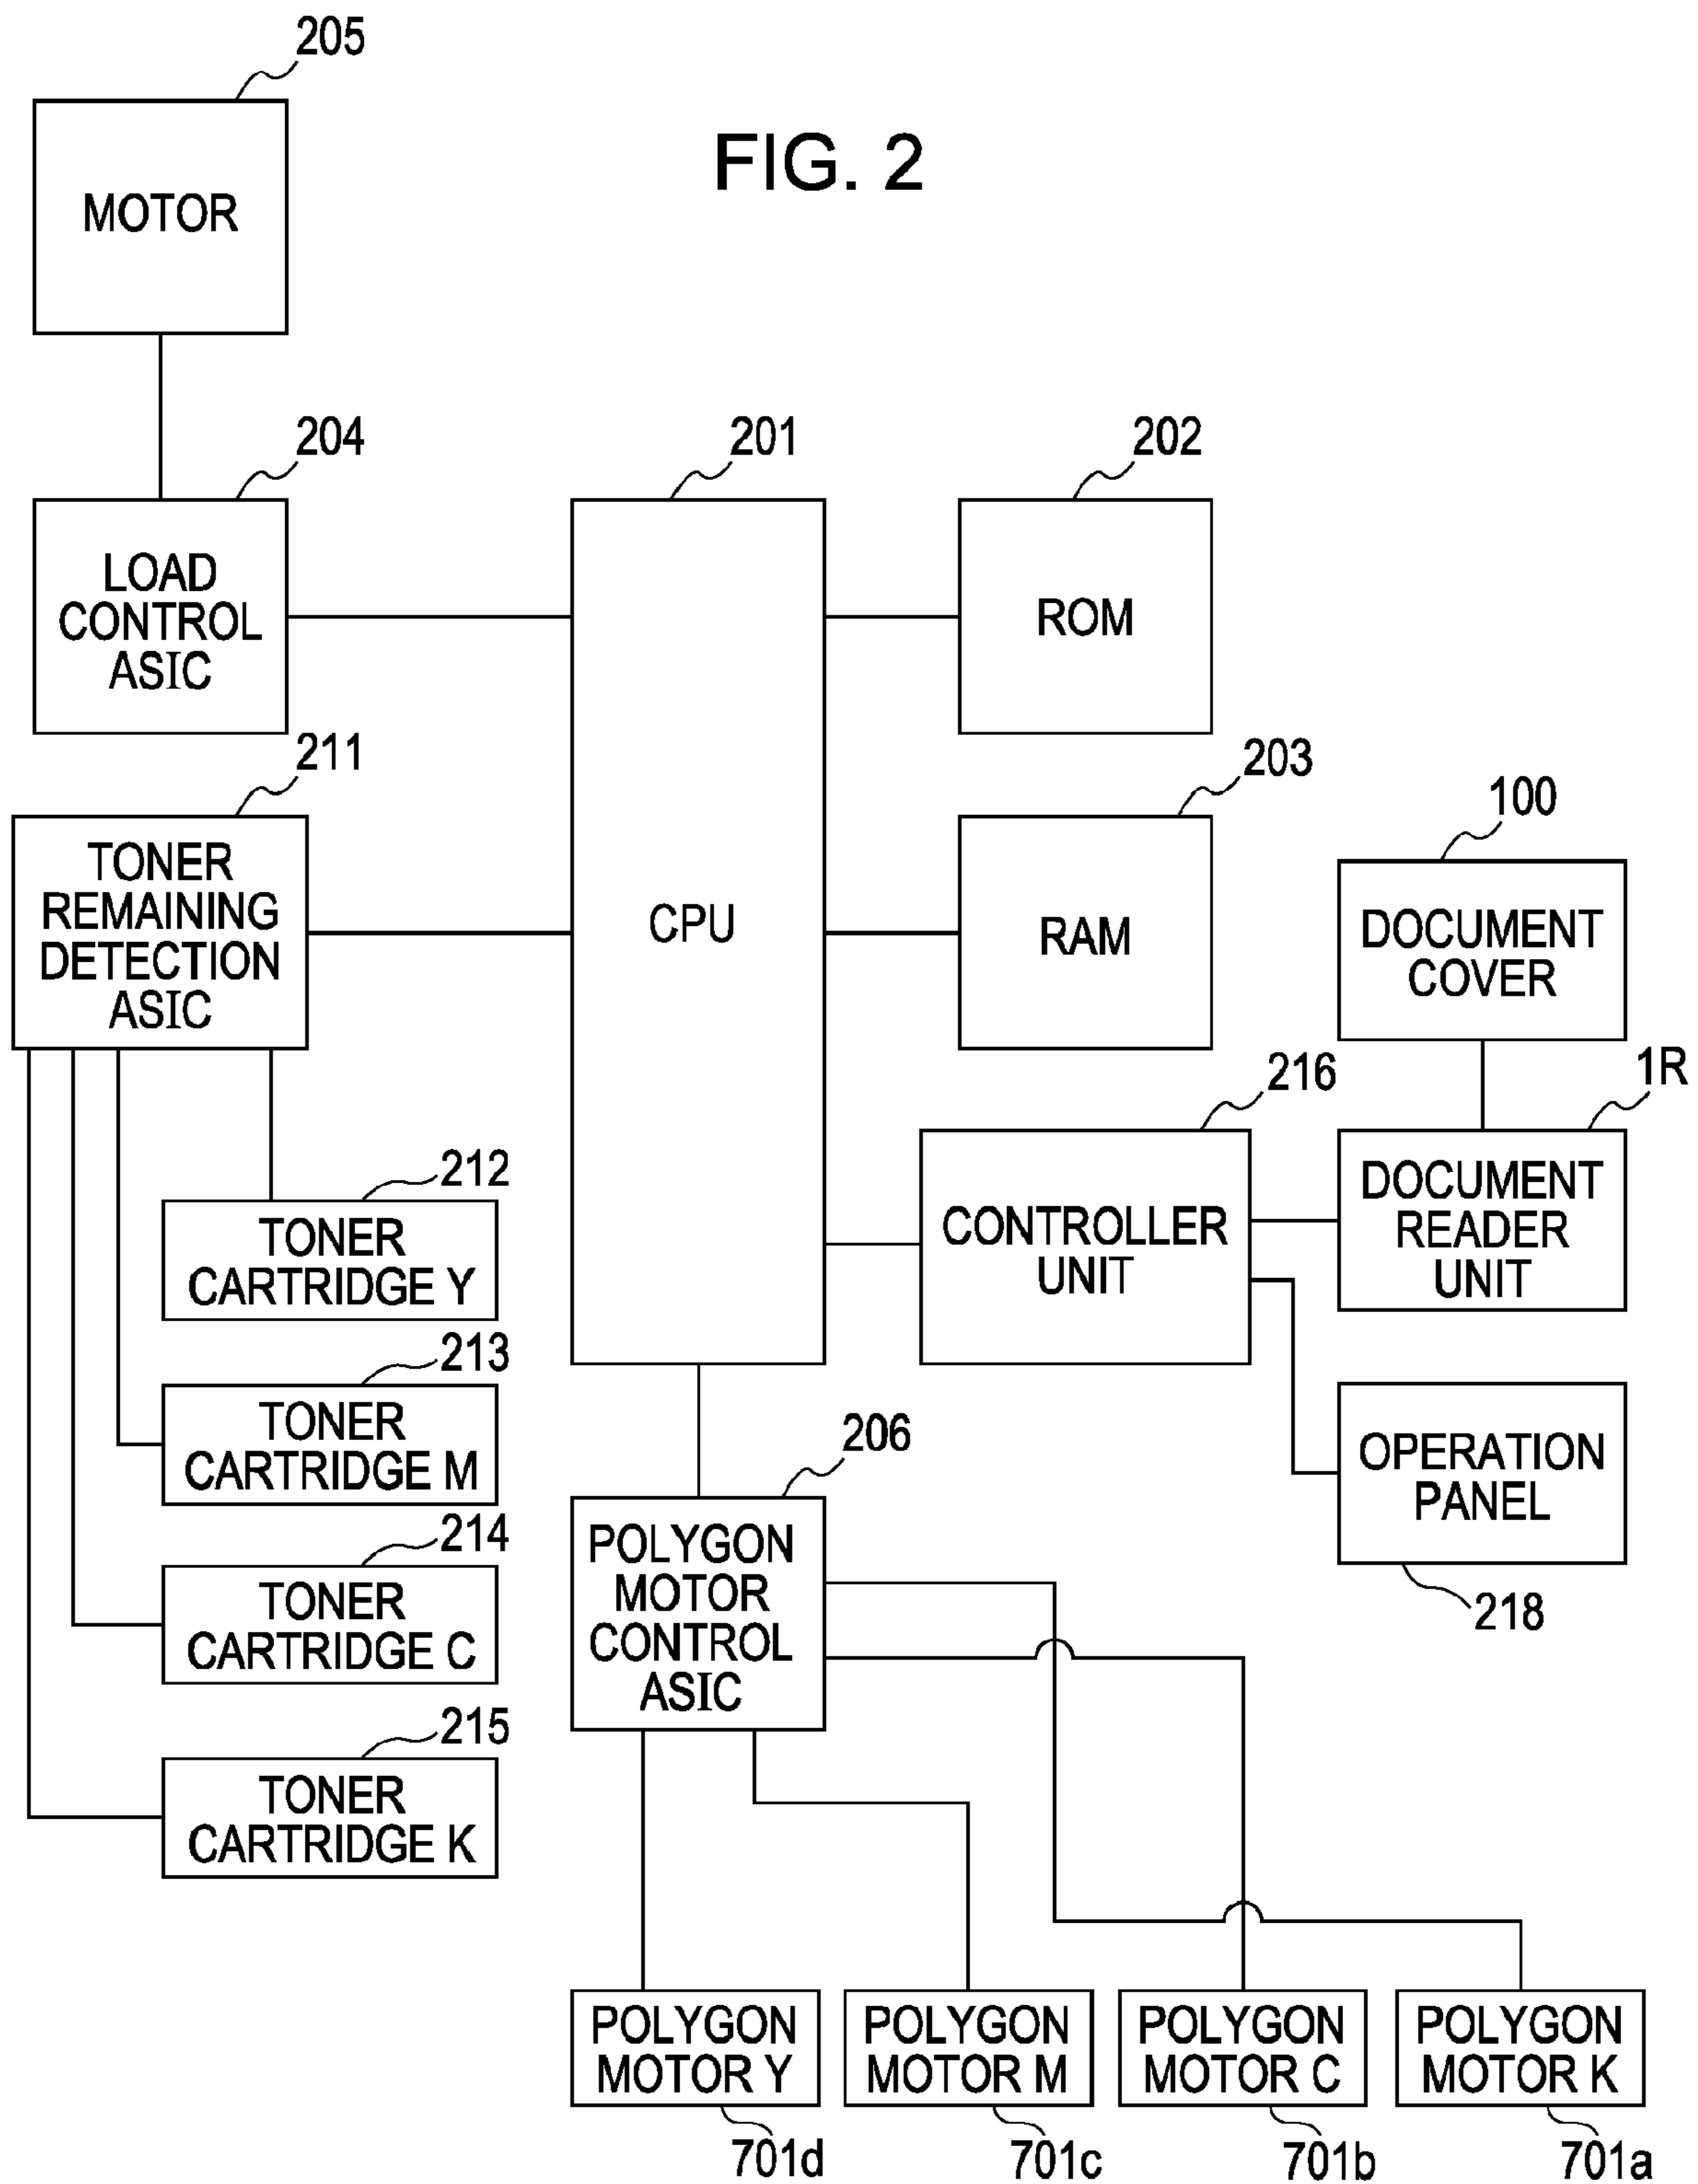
205

MOTOR

FIG. 2

204

LOAD CONTROL ASIC

201

CPU

202

ROM

203

RAM

211

TONER REMAINING DETECTION ASIC

100

DOCUMENT COVER

216

CONTROLLER UNIT

1R

DOCUMENT READER UNIT

212

TONER CARTRIDGE Y

213

TONER CARTRIDGE M

214

TONER CARTRIDGE C

215

TONER CARTRIDGE K

206

POLYGON MOTOR CONTROL ASIC

OPERATION PANEL

218

POLYGON MOTOR Y

POLYGON MOTOR M

POLYGON MOTOR C

POLYGON MOTOR K

701d

701c

701b

701a